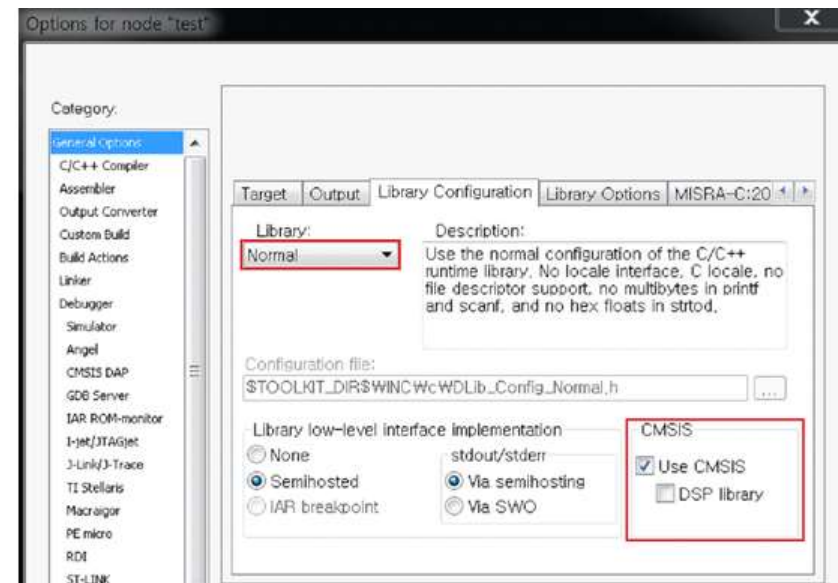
Options for node "test"

X

Category:

General Options
C/C++ Compiler
Assembler
Output Converter
Custom Build
Build Actions
Linker
Debugger
Simulator
Angel
CMSIS DAP
GDB Server
IAR ROM-monitor
I-jet/JTAGjet
J-Link/J-Trace
TI Stellaris
Macraigor
PE micro
RDI
ST-LINK

Target | Output | Library Configuration | Library Options | MISRA-C:20

Library:
Normal

Description:
Use the normal configuration of the C/C++ runtime library. No locale interface, C locale, no file descriptor support, no multibytes in printf and scanf, and no hex floats in strtod.

Configuration file:
$TOOLKIT_DIR$\INC\c\DLib_Config_Normal.h

...

Library low-level interface implementation
None
Semihosted
IAR breakpoint

stdout/stderr
Via semihosting
Via SWO

CMSIS
Use CMSIS
DSP library